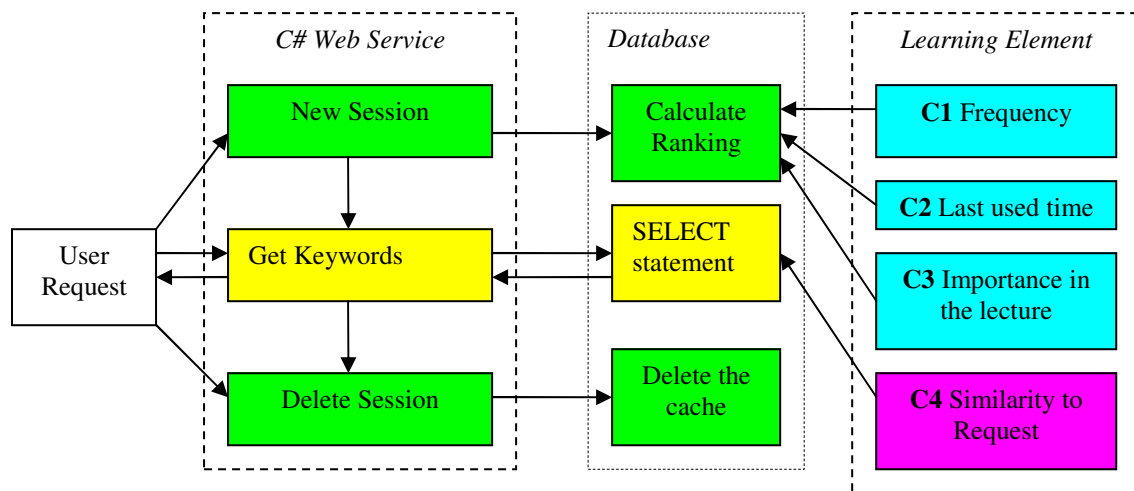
C# Web Service

Database

Learning Element

New Session

Calculate Ranking

C1 Frequency

C2 Last used time

User Request

Get Keywords

SELECT statement

C3 Importance in the lecture

Delete Session

Delete the cache

C4 Similarity to Request